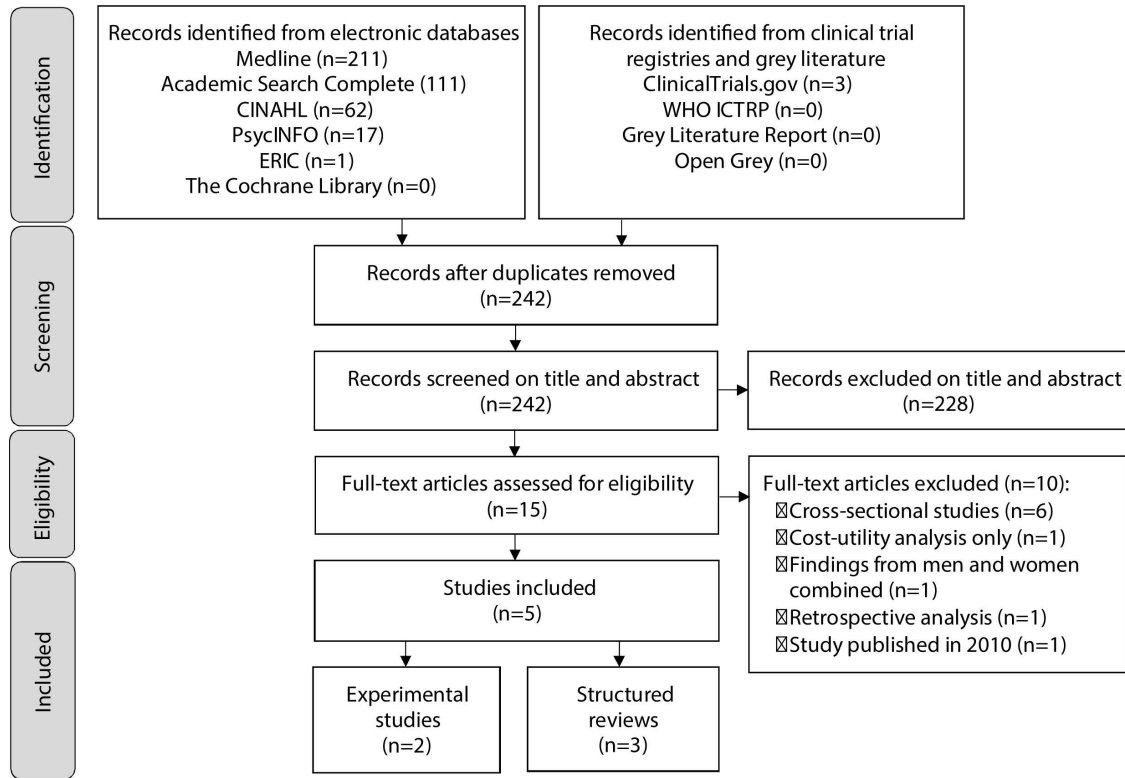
Identification

Records identified from electronic databases
Medline (n=211)
Academic Search Complete (111)
CINAHL (n=62)
PsycINFO (n=17)
ERIC (n=1)
The Cochrane Library (n=0)

Records identified from clinical trial registries and grey literature
ClinicalTrials.gov (n=3)
WHO ICTRP (n=0)
Grey Literature Report (n=0)
Open Grey (n=0)

Screening

Records after duplicates removed
(n=242)

Records screened on title and abstract
(n=242)

Records excluded on title and abstract
(n=228)

Eligibility

Full-text articles assessed for eligibility
(n=15)

Full-text articles excluded (n=10):
⊠Cross-sectional studies (n=6)
⊠Cost-utility analysis only (n=1)
⊠Findings from men and women combined (n=1)
⊠Retrospective analysis (n=1)
⊠Study published in 2010 (n=1)

Included

Studies included
(n=5)

Experimental studies
(n=2)

Structured reviews
(n=3)